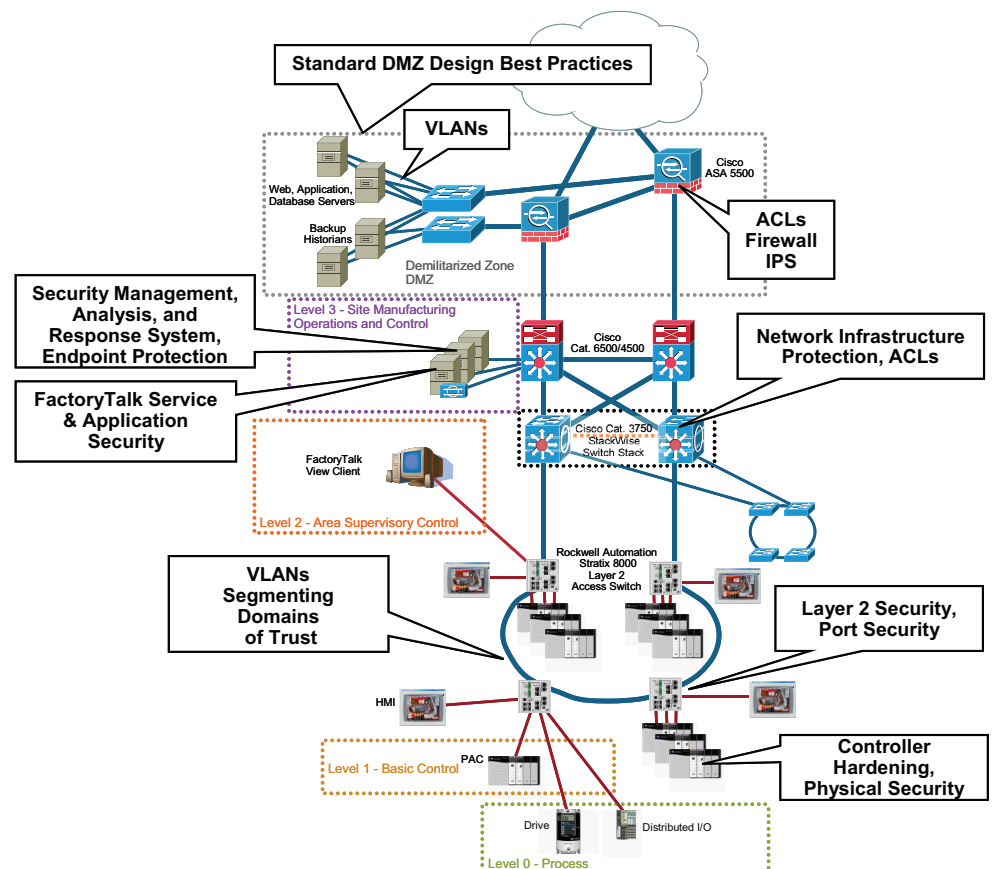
Standard DMZ Design Best Practices

VLANs

Web, Application, Database Servers

Backup Historians

Demilitarized Zone DMZ

Cisco ASA 5500

ACLs Firewall IPS

Security Management, Analysis, and Response System, Endpoint Protection

Level 3 - Site Manufacturing Operations and Control

Cisco Cat. 6500/4500

Network Infrastructure Protection, ACLs

FactoryTalk Service & Application Security

Cisco Cat. 3750 StackWise Switch Stack

FactoryTalk View Client

Level 2 - Area Supervisory Control

Rockwell Automation Stratix 8000 Layer 2 Access Switch

VLANs Segmenting Domains of Trust

Layer 2 Security, Port Security

HMI

PAC

Level 1 - Basic Control

Controller Hardening, Physical Security

Drive

Distributed I/O

Level 0 - Process